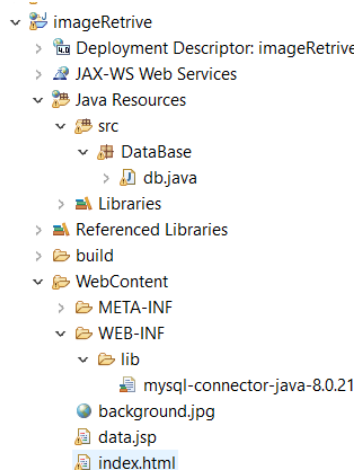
imageRetrive
Deployment Descriptor: imageRetrive
JAX-WS Web Services
Java Resources
src
DataBase
db.java
Libraries
Referenced Libraries
build
WebContent
META-INF
WEB-INF
lib
mysql-connector-java-8.0.21
background.jpg
data.jsp
index.html